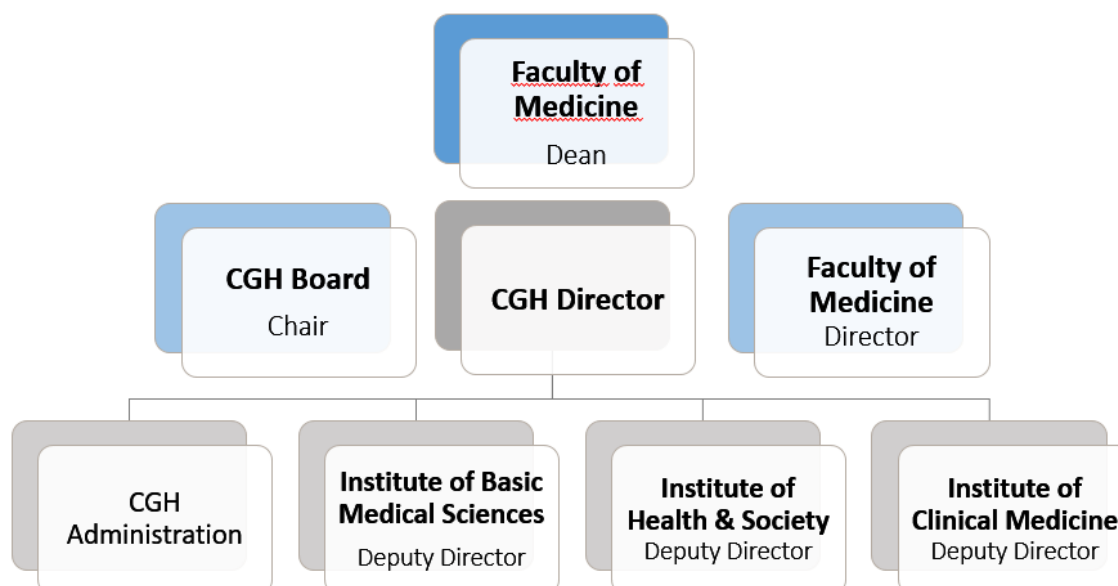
Faculty of Medicine
Dean

CGH Board
Chair

CGH Director

Faculty of Medicine
Director

CGH Administration

Institute of Basic Medical Sciences
Deputy Director

Institute of Health & Society
Deputy Director

Institute of Clinical Medicine
Deputy Director